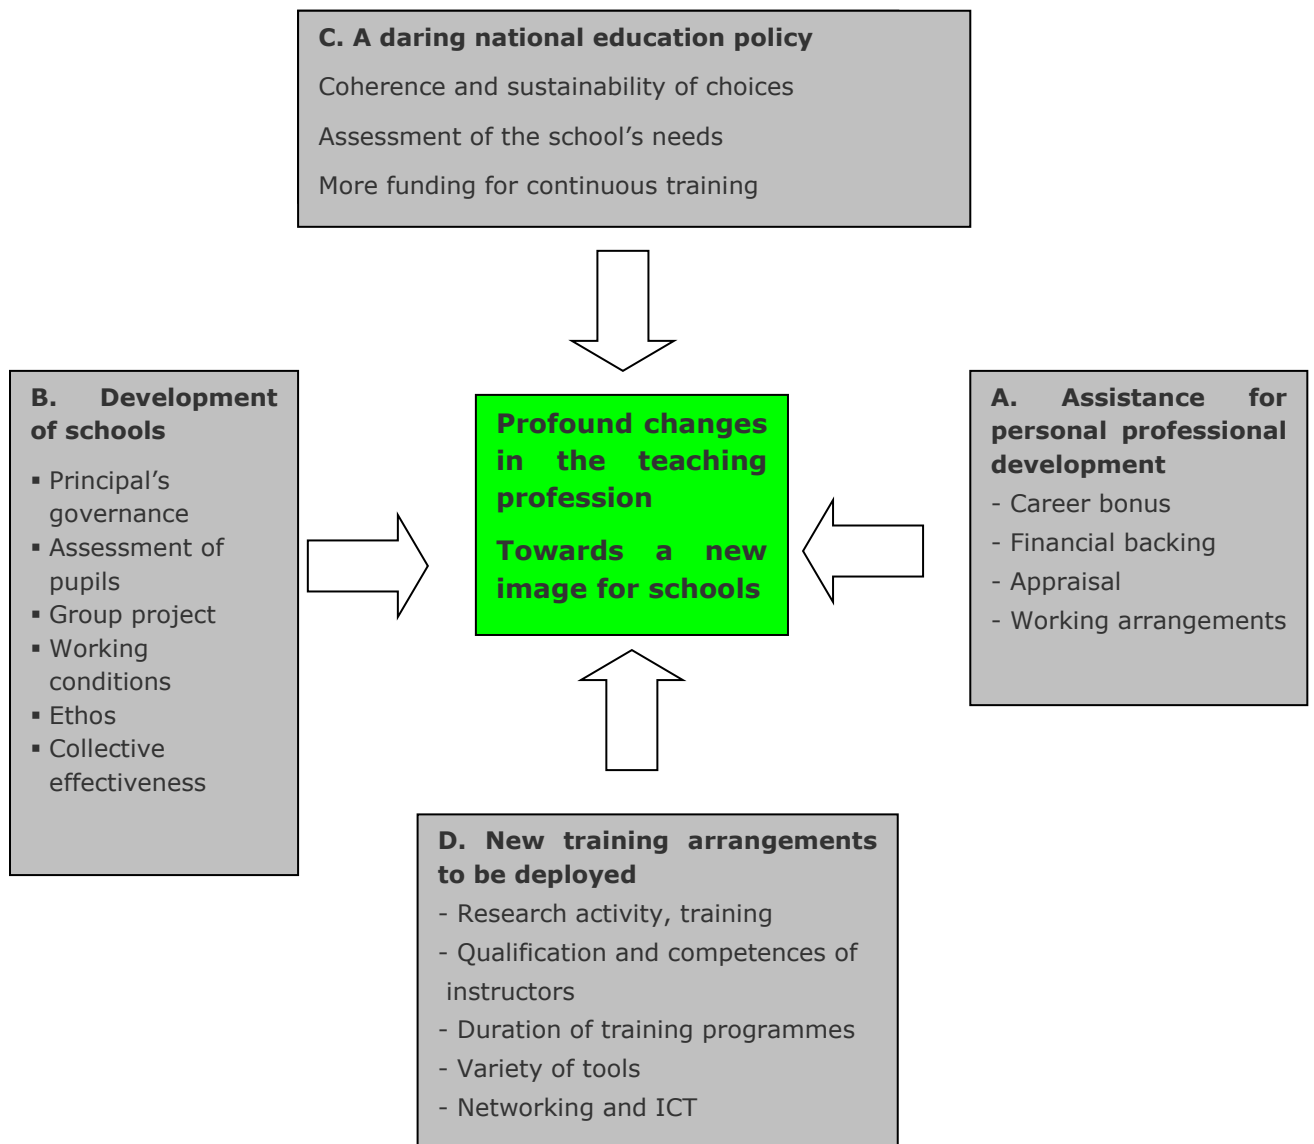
C. A daring national education policy

Coherence and sustainability of choices

Assessment of the school's needs

More funding for continuous training

B. Development of schools

▪ Principal's governance
▪ Assessment of pupils
▪ Group project
▪ Working conditions
▪ Ethos
▪ Collective effectiveness

Profound changes in the teaching profession

Towards a new image for schools

A. Assistance for personal professional development

- Career bonus
- Financial backing
- Appraisal
- Working arrangements

D. New training arrangements to be deployed

- Research activity, training
- Qualification and competences of instructors
- Duration of training programmes
- Variety of tools
- Networking and ICT